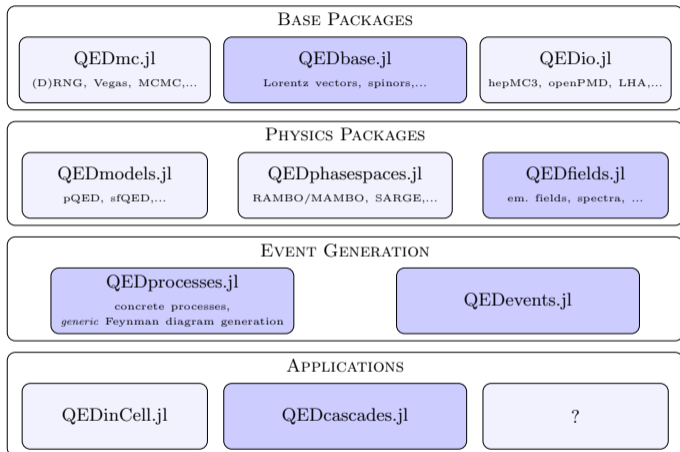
BASE PACKAGES

QEDmc.jl
(D)RNG, Vegas, MCMC,...

QEDbase.jl
Lorentz vectors, spinors,...

QEDio.jl
hepMC3, openPMD, LHA,...

PHYSICS PACKAGES

QEDmodels.jl
pQED, sfQED,...

QEDphasespaces.jl
RAMBO/MAMBO, SARGE,...

QEDfields.jl
em. fields, spectra, ...

EVENT GENERATION

QEDprocesses.jl
concrete processes,
generic Feynman diagram generation

QEDevents.jl

APPLICATIONS

QEDinCell.jl

QEDcascades.jl

?